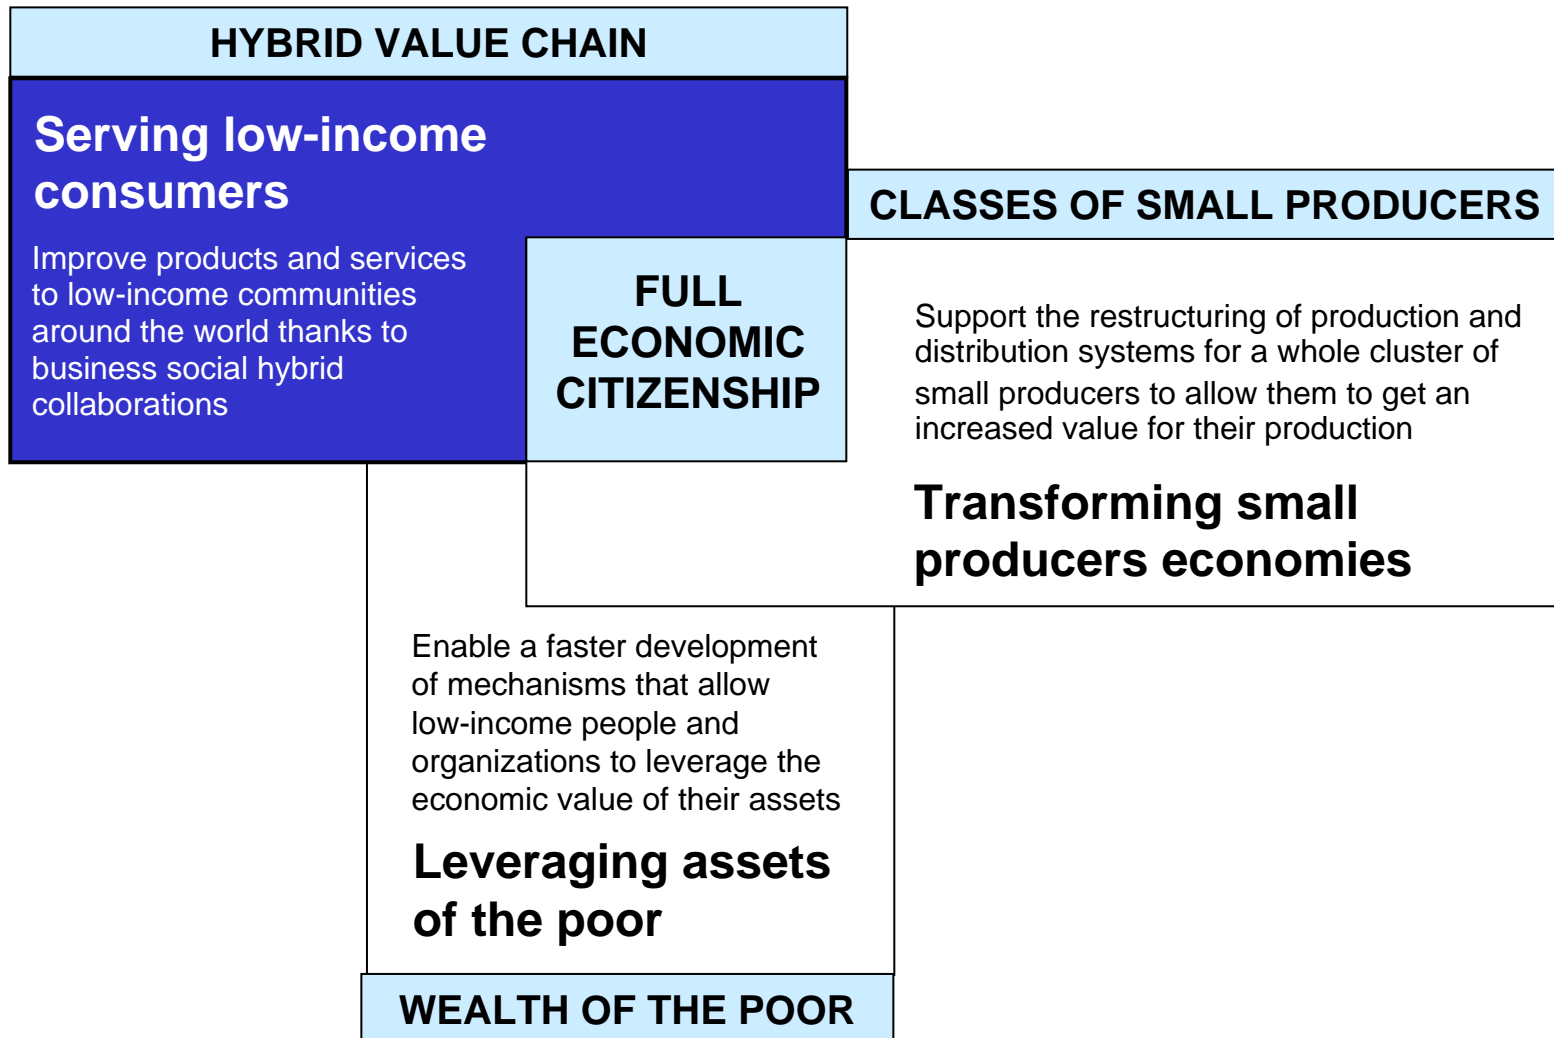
HYBRID VALUE CHAIN

Serving low-income consumers

Improve products and services to low-income communities around the world thanks to business social hybrid collaborations

FULL ECONOMIC CITIZENSHIP

CLASSES OF SMALL PRODUCERS

Support the restructuring of production and distribution systems for a whole cluster of small producers to allow them to get an increased value for their production

Transforming small producers economies

Enable a faster development of mechanisms that allow low-income people and organizations to leverage the economic value of their assets

Leveraging assets of the poor

WEALTH OF THE POOR